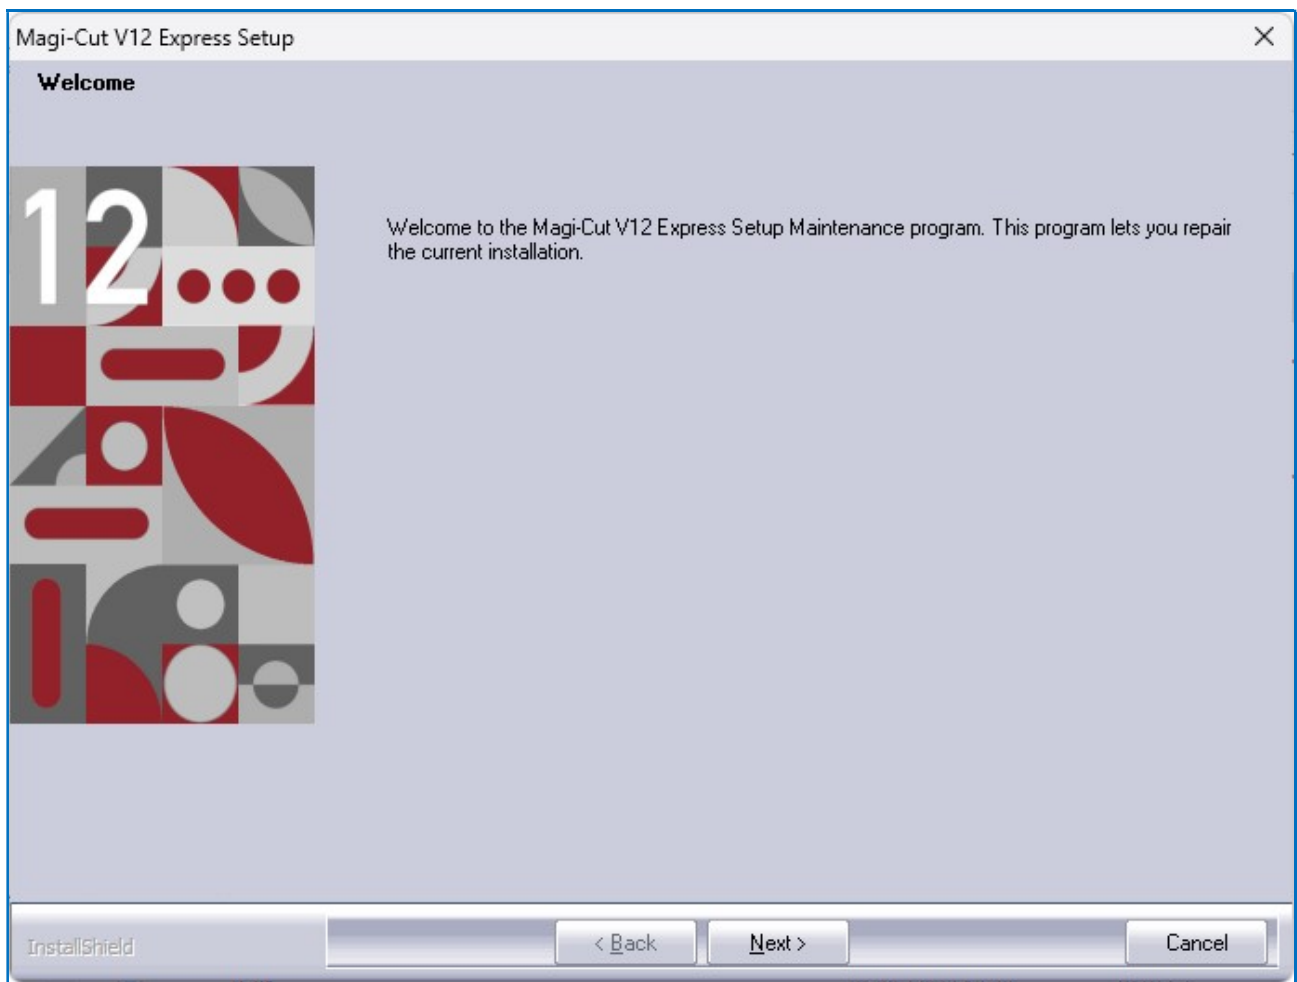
Magi-Cut V12 Express Setup

Welcome

12...

Welcome to the Magi-Cut V12 Express Setup Maintenance program. This program lets you repair the current installation.

InstallShield

< Back

Next >

Cancel